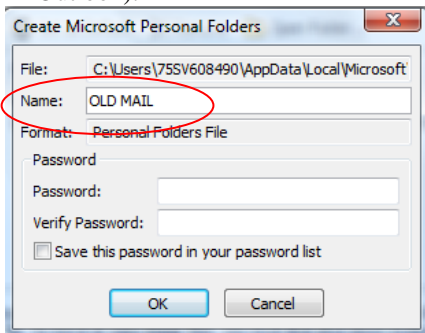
Create Microsoft Personal Folders

File: C:\Users\75SV608490\AppData\Local\Microsoft

Name: OLD MAIL

Format: Personal Folders File

Password

Password:

Verify Password:

Save this password in your password list

OK

Cancel